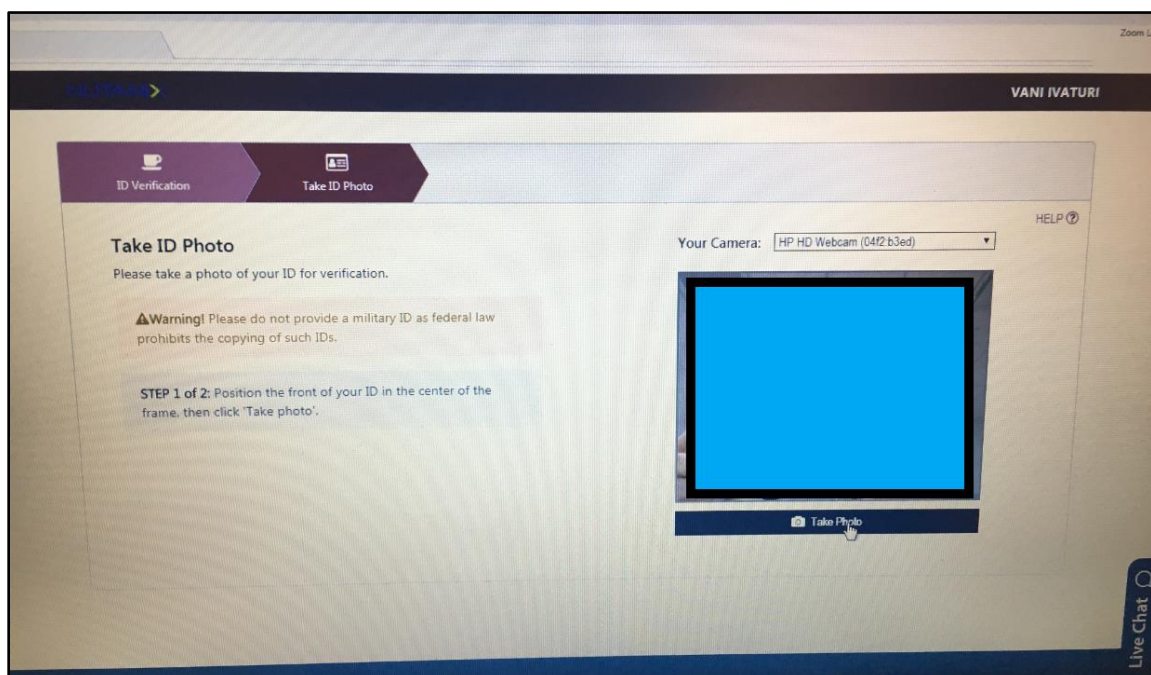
Zoom

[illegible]

VANI IVATURI

ID Verification

Take ID Photo

HELP

Take ID Photo

Please take a photo of your ID for verification.

Warning! Please do not provide a military ID as federal law prohibits the copying of such IDs.

STEP 1 of 2: Position the front of your ID in the center of the frame, then click 'Take photo'.

Your Camera: HP HD Webcam (04f2:b3ed)

Take Photo

Live Chat